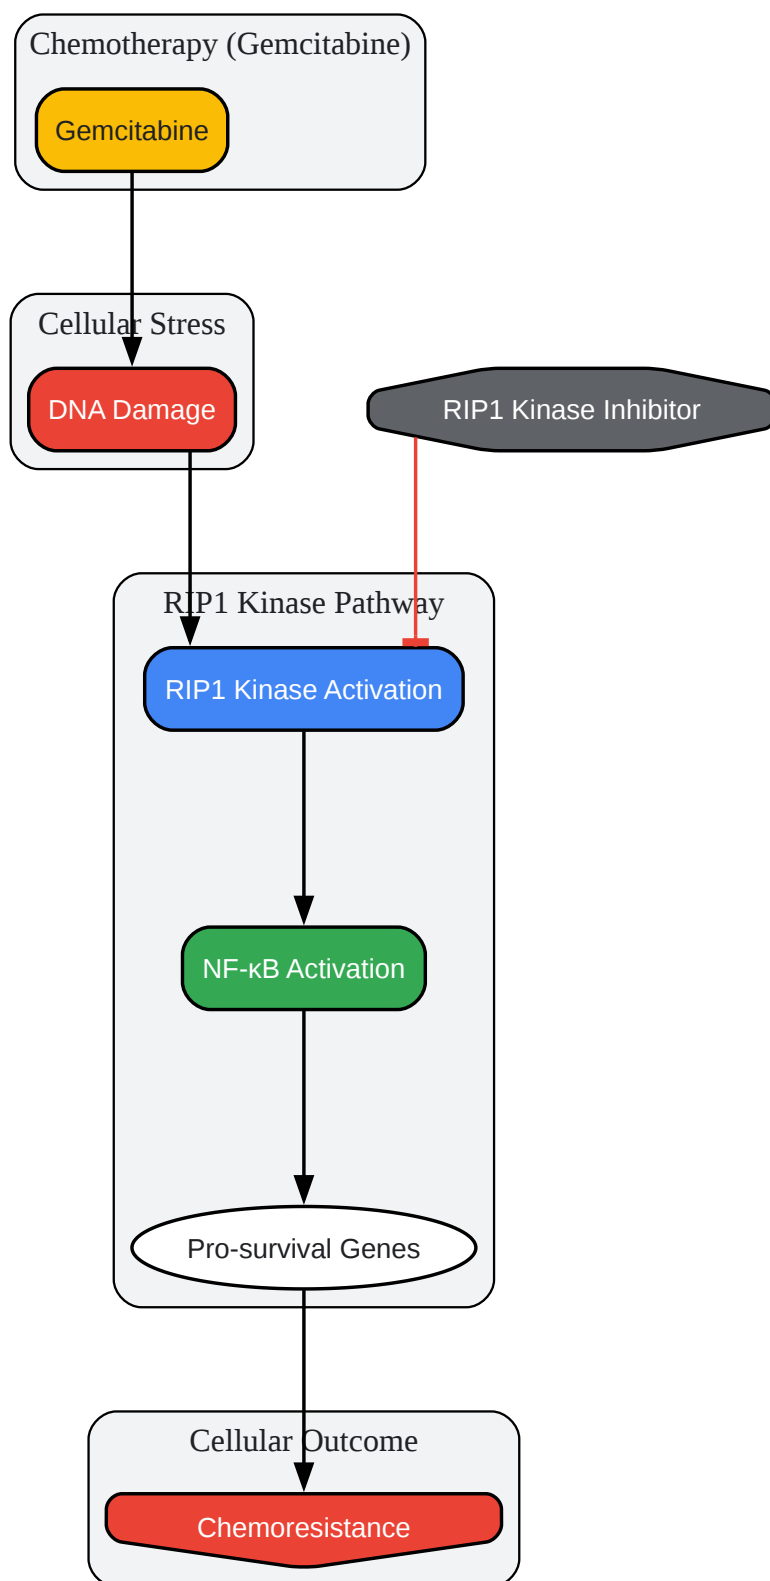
Chemotherapy (Gemcitabine)

Gemcitabine

Cellular Stress

DNA Damage

RIP1 Kinase Inhibitor

RIP1 Kinase Pathway

RIP1 Kinase Activation

NF-κB Activation

Pro-survival Genes

Cellular Outcome

Chemoresistance